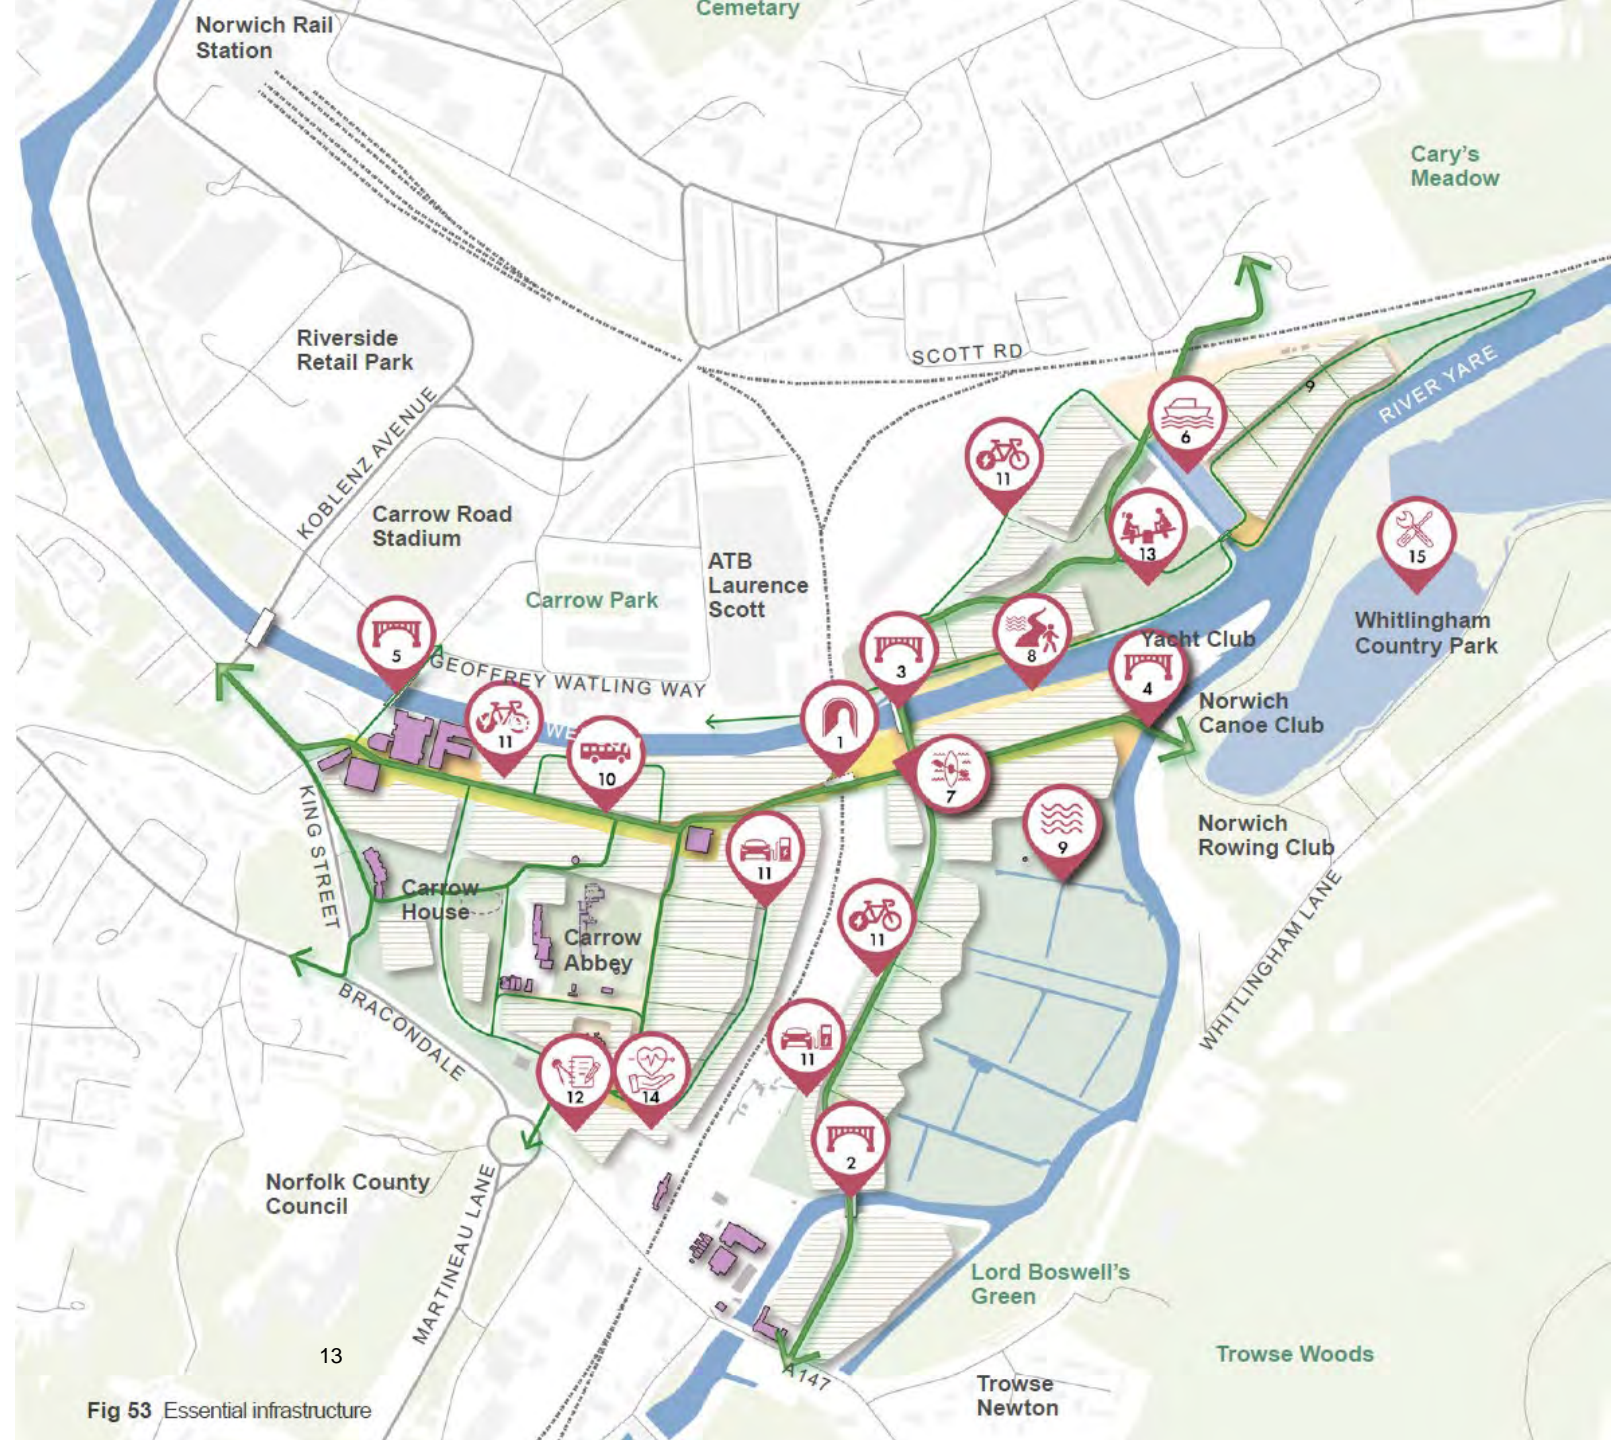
Cemetary

Norwich Rail Station

Cary's Meadow

Riverside Retail Park

SCOTT RD

RIVER YARE

KOBLENZ AVENUE

Carrow Road Stadium

ATB Laurence Scott

Carrow Park

GEOFFREY WATLING WAY

WE

Yacht Club

Whitlingham Country Park

Norwich Canoe Club

Norwich Rowing Club

KING STREET

Carrow House

Carrow Abbey

BRACONDALE

WHITLINGHAM LANE

Norfolk County Council

MARTINEAU LANE

Lord Boswell's Green

Trowse Woods

A147

Trowse Newton

1 2 3 4 5 6 7 8 9 9 10 11 11 11 11 11 12 13 14 15

13

Fig 53 Essential infrastructure